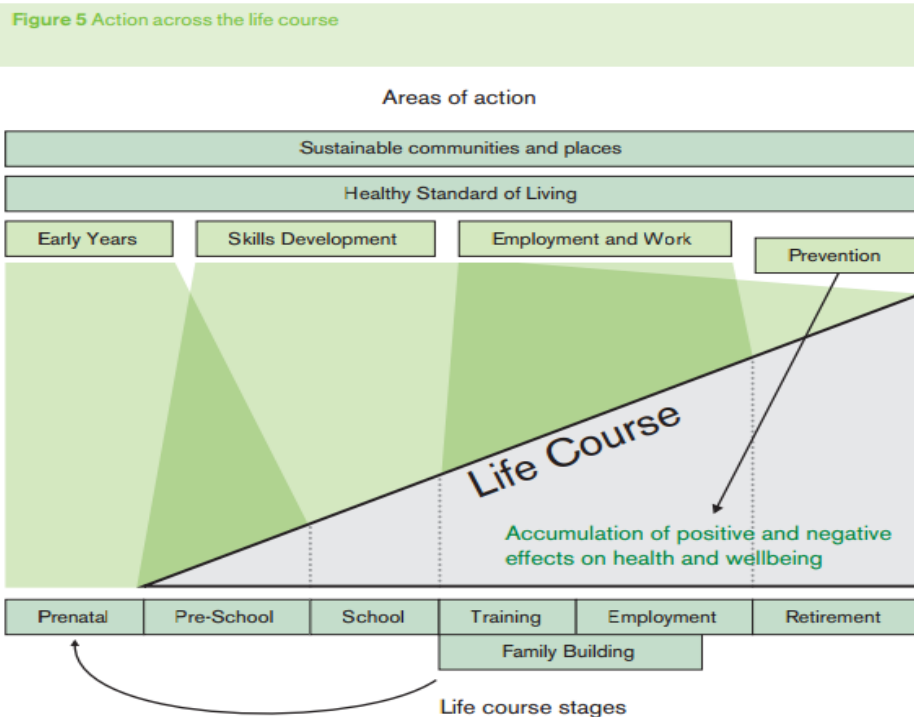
**Figure 5** Action across the life course

Areas of action

Sustainable communities and places

Healthy Standard of Living

Early Years

Skills Development

Employment and Work

Prevention

Life Course

Accumulation of positive and negative effects on health and wellbeing

| Prenatal | Pre-School | School | Training | Employment | Retirement |
|---|---|---|---|---|---|

Family Building

Life course stages